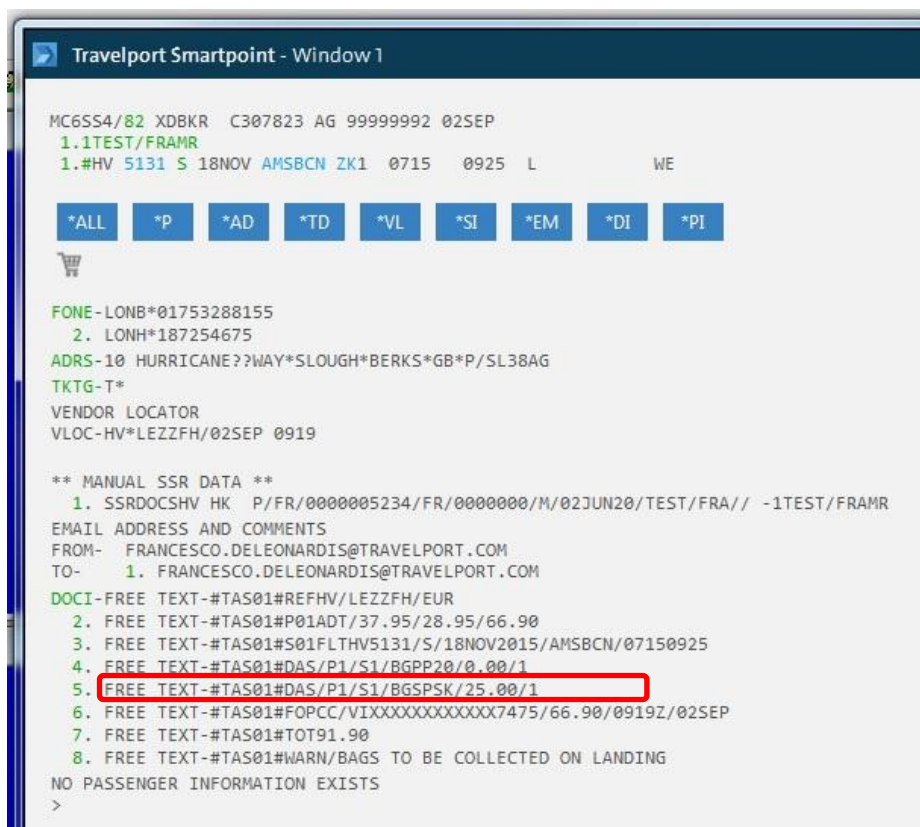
Travelport Smartpoint - Window 1

MC6SS4/82 XDBKR C307823 AG 99999992 02SEP
1.1TEST/FRAMR
1.#HV 5131 S 18NOV AMSBCN ZK1 0715 0925 L WE

*ALL *P *AD *TD *VL *SI *EM *DI *PI

FONE-LONB*01753288155
2. LONH*187254675
ADRS-10 HURRICANE??WAY*SLOUGH*BERKS*GB*P/SL38AG
TKTG-T*
VENDOR LOCATOR
VLOC-HV*LEZZFH/02SEP 0919

** MANUAL SSR DATA **
1. SSRDOCSHV HK P/FR/0000005234/FR/0000000/M/02JUN20/TEST/FRA// -1TEST/FRAMR
EMAIL ADDRESS AND COMMENTS
FROM- FRANCESCO.DELEONARDIS@TRAVELPORT.COM
TO- 1. FRANCESCO.DELEONARDIS@TRAVELPORT.COM
DOCI-FREE TEXT-#TAS01#REFHV/LEZZFH/EUR
2. FREE TEXT-#TAS01#P01ADT/37.95/28.95/66.90
3. FREE TEXT-#TAS01#S01FLTHV5131/S/18NOV2015/AMSBCN/07150925
4. FREE TEXT-#TAS01#DAS/P1/S1/BGPP20/0.00/1
5. FREE TEXT-#TAS01#DAS/P1/S1/BGSPSK/25.00/1
6. FREE TEXT-#TAS01#FOPCC/VIXXXXXXXXXXXX7475/66.90/0919Z/02SEP
7. FREE TEXT-#TAS01#TOT91.90
8. FREE TEXT-#TAS01#WARN/BAGS TO BE COLLECTED ON LANDING
NO PASSENGER INFORMATION EXISTS
>